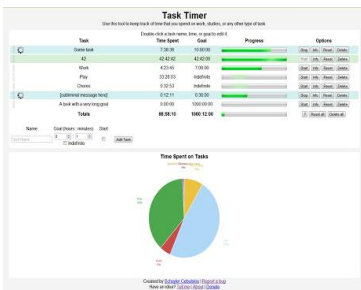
Task Timer

Use this tool to keep track of time that you spend on work, studies, or any other type of task.

Double-click a task name, time, or goal to edit it.

| | Task | Time Spent | Goal | Progress | Options |
|---|---|---|---|---|---|
| | Some task | 7:38:36 | 10:00:00 | | Stop Info Reset Delete |
| | 42 | 42:42:42 | 42:42:00 | | Start Info Reset Delete |
| | Work | 4:23:45 | 7:00:00 | | Start Info Reset Delete |
| | Play | 33:28:03 | Indefinite | | Start Info Reset Delete |
| | Chores | 0:32:53 | Indefinite | | Start Info Reset Delete |
| | [subliminal message here] | 0:12:11 | 0:30:00 | | Stop Info Reset Delete |
| | A task with a very long goal | 0:00:00 | 1000:00:00 | | Start Info Reset Delete |
| | Totals | 88:58:10 | 1060:12:00 | | Reset all Delete all |

Name Goal (hours : minutes) Start
Task Name 0 : 0 Indefinite Add Task

Time Spent on Tasks

Created by Schuyler Cebulskie (Report a bug)
Have an idea? Tell me | About | Donate